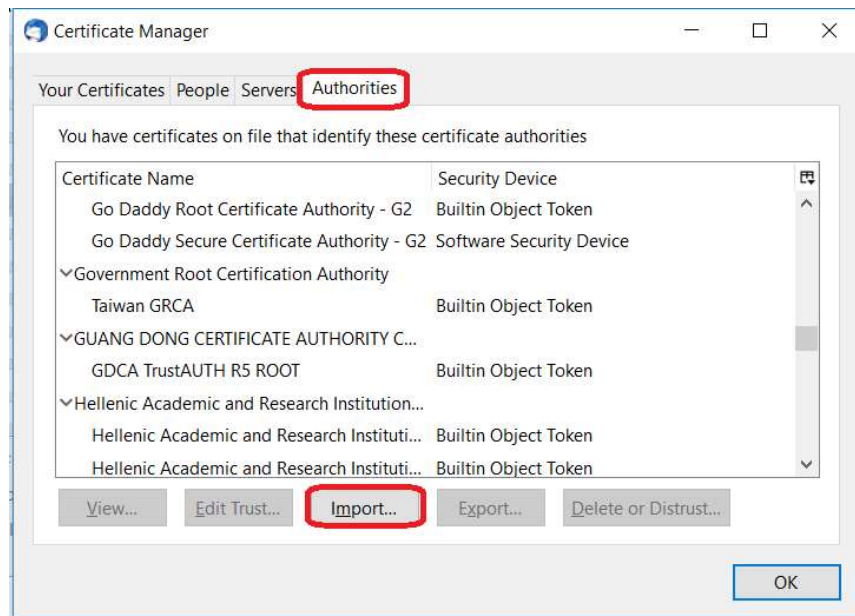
Certificate Manager

Your Certificates People Servers Authorities

You have certificates on file that identify these certificate authorities

| Certificate Name | Security Device |
|---|---|
| Go Daddy Root Certificate Authority - G2 | Builtin Object Token |
| Go Daddy Secure Certificate Authority - G2 | Software Security Device |
| Government Root Certification Authority | |
| Taiwan GRCA | Builtin Object Token |
| GUANG DONG CERTIFICATE AUTHORITY C... | |
| GDCA TrustAUTH R5 ROOT | Builtin Object Token |
| Hellenic Academic and Research Institution... | |
| Hellenic Academic and Research Instituti... | Builtin Object Token |
| Hellenic Academic and Research Instituti... | Builtin Object Token |

View... Edit Trust... Import... Export... Delete or Distrust...

OK